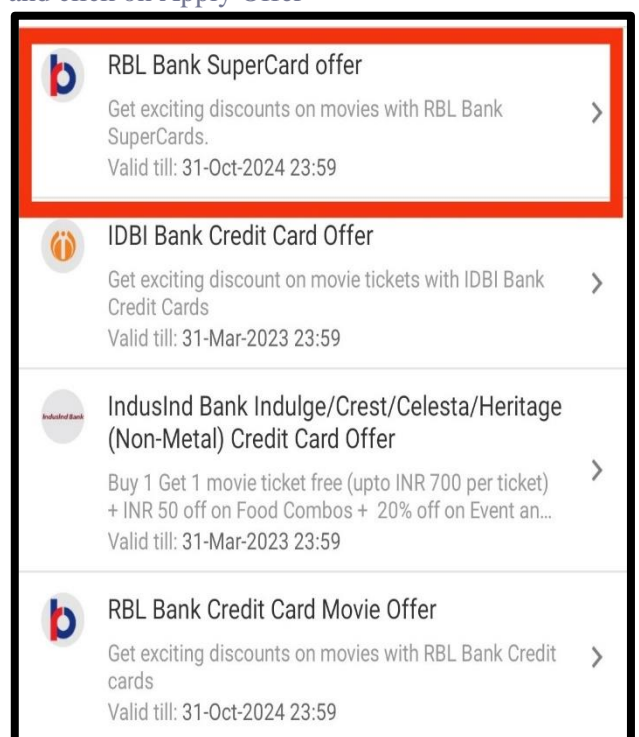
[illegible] Apply Offer

RBL Bank SuperCard offer

Get exciting discounts on movies with RBL Bank SuperCards.

Valid till: 31-Oct-2024 23:59

IDBI Bank Credit Card Offer

Get exciting discount on movie tickets with IDBI Bank Credit Cards

Valid till: 31-Mar-2023 23:59

IndusInd Bank

IndusInd Bank Indulge/Crest/Celesta/Heritage (Non-Metal) Credit Card Offer

Buy 1 Get 1 movie ticket free (upto INR 700 per ticket) + INR 50 off on Food Combos + 20% off on Event an...

Valid till: 31-Mar-2023 23:59

RBL Bank Credit Card Movie Offer

Get exciting discounts on movies with RBL Bank Credit cards

Valid till: 31-Oct-2024 23:59